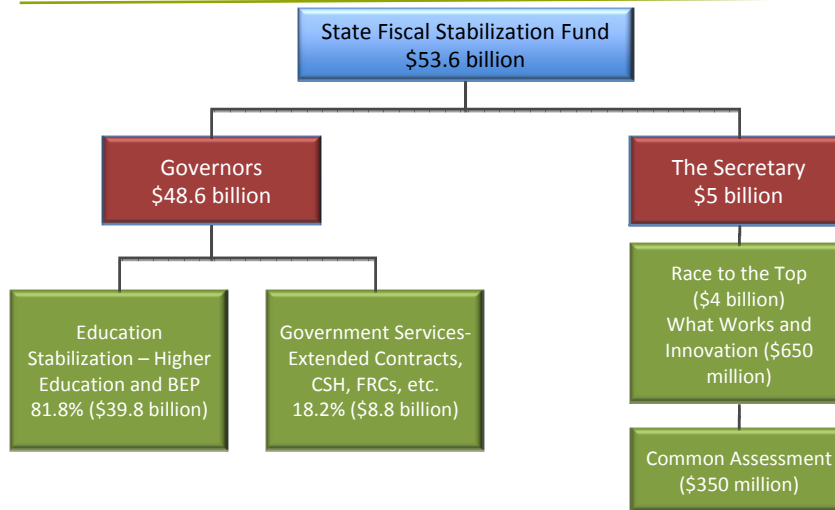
State Fiscal Stabilization Fund
\$53.6 billion

Governors
\$48.6 billion

The Secretary
\$5 billion

Education Stabilization – Higher Education and BEP
81.8% (\$39.8 billion)

Government Services-Extended Contracts, CSH, FRCs, etc.
18.2% (\$8.8 billion)

Race to the Top
(\$4 billion)
What Works and Innovation (\$650 million)

Common Assessment
(\$350 million)